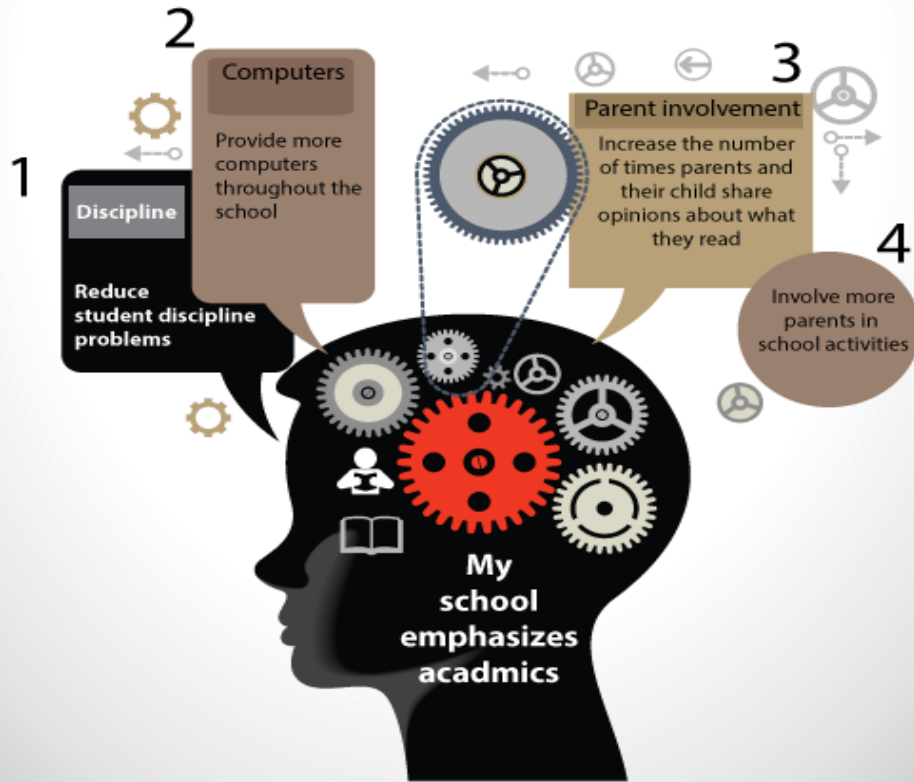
2

Computers

Provide more computers throughout the school

1

Discipline

Reduce student discipline problems

3

Parent involvement

Increase the number of times parents and their child share opinions about what they read

4

Involve more parents in school activities

My school emphasizes acadmics